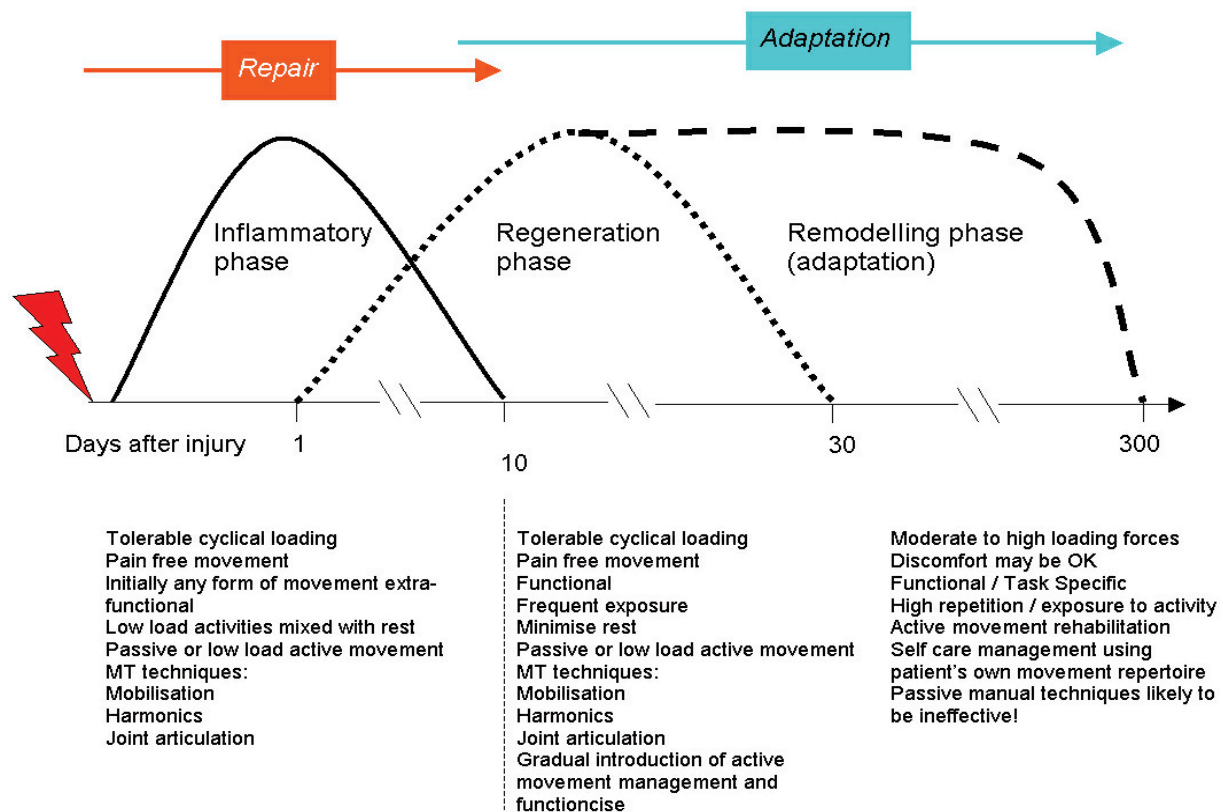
Adaptation

Repair

Inflammatory phase

Regeneration phase

Remodelling phase (adaptation)

Days after injury 1 10 30 300

Tolerable cyclical loading
Pain free movement
Initially any form of movement extra-functional
Low load activities mixed with rest
Passive or low load active movement
MT techniques:
Mobilisation
Harmonics
Joint articulation

Tolerable cyclical loading
Pain free movement
Functional
Frequent exposure
Minimise rest
Passive or low load active movement
MT techniques:
Mobilisation
Harmonics
Joint articulation
Gradual introduction of active movement management and functioncise

Moderate to high loading forces
Discomfort may be OK
Functional / Task Specific
High repetition / exposure to activity
Active movement rehabilitation
Self care management using patient's own movement repertoire
Passive manual techniques likely to be ineffective!